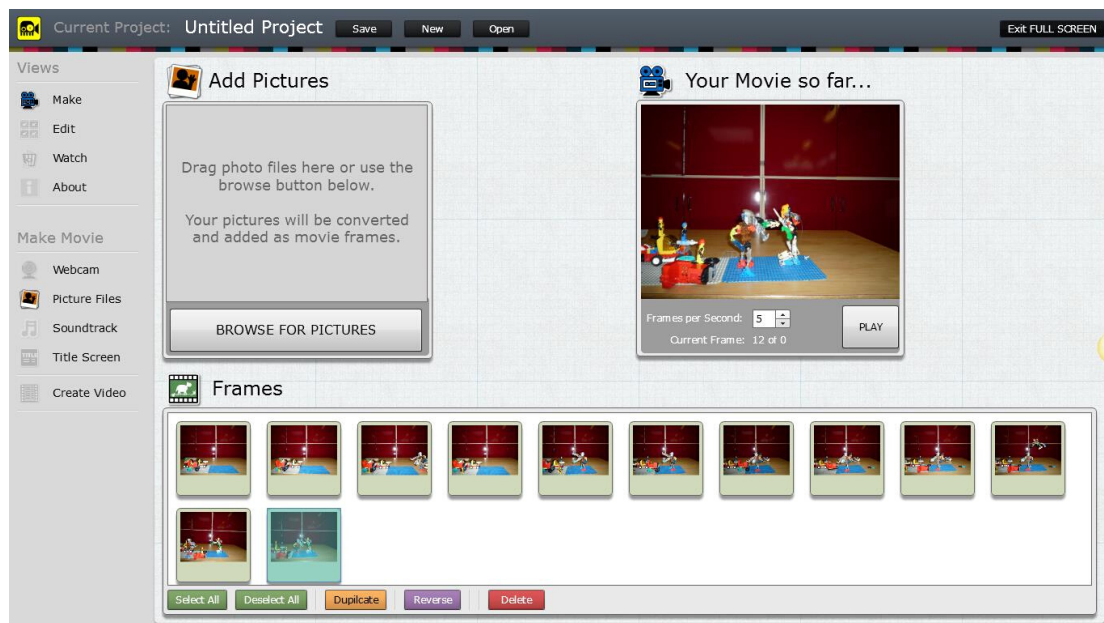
Current Project: Untitled Project Save New Open

Exit FULL SCREEN

Views

Make

Edit

Watch

About

Make Movie

Webcam

Picture Files

Soundtrack

TITLE Title Screen

Create Video

Add Pictures

Drag photo files here or use the browse button below.

Your pictures will be converted and added as movie frames.

BROWSE FOR PICTURES

Your Movie so far...

Frames per Second: 5

Current Frame: 12 of 0

PLAY

Frames

Select All Deselect All Dupilcate Reverse Delete